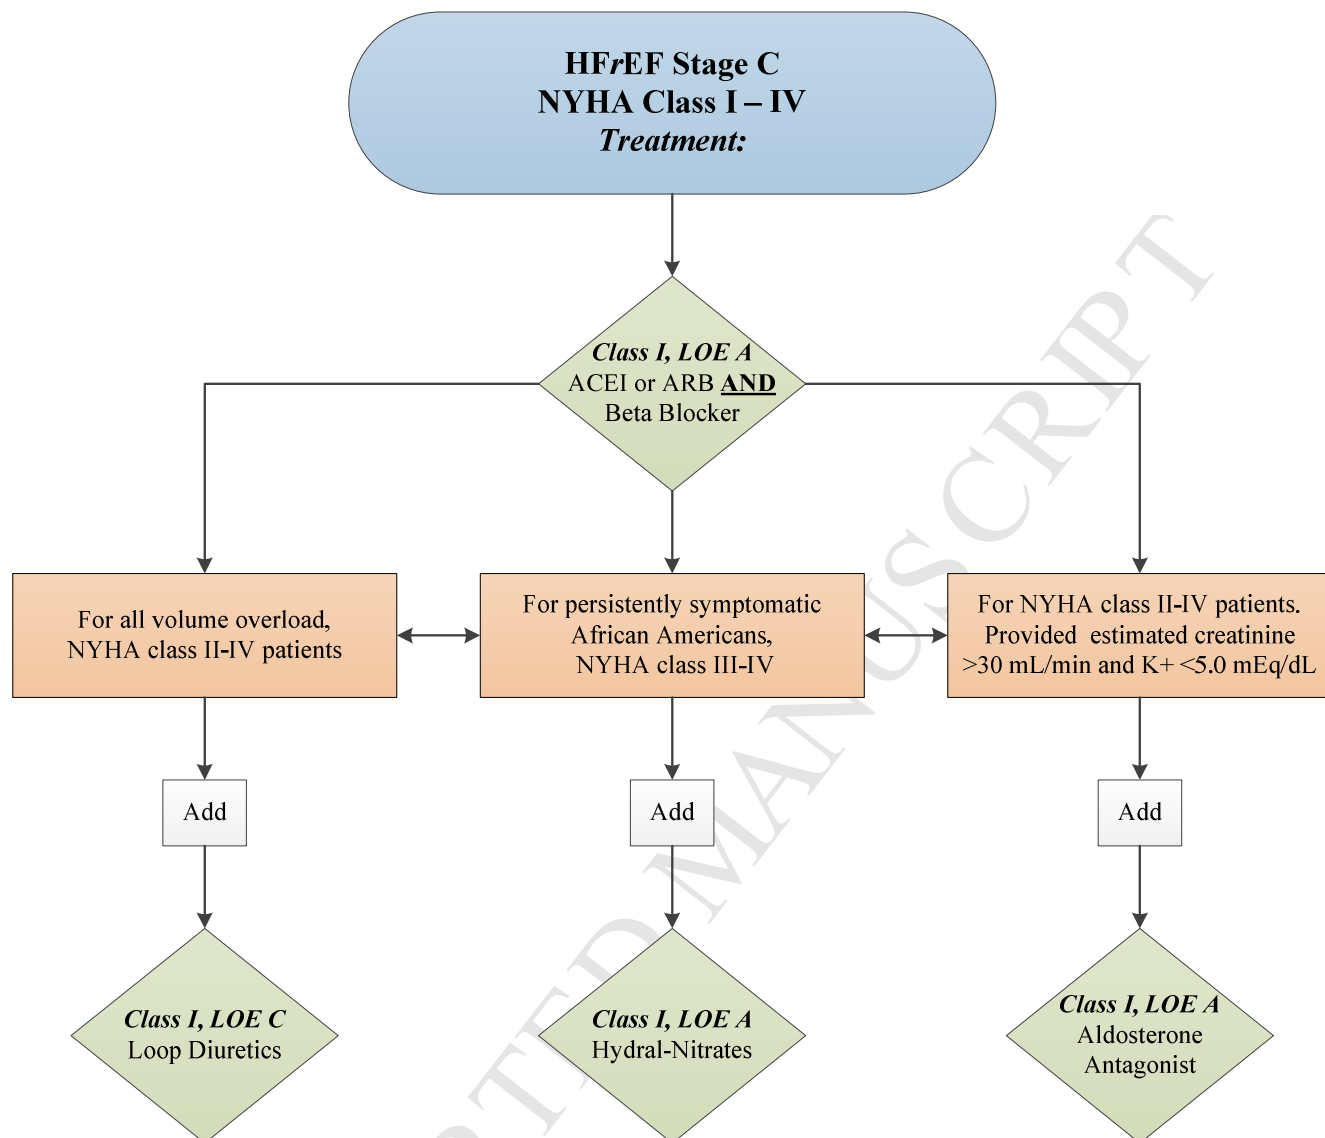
HFrEF Stage C
NYHA Class I – IV
Treatment:

Class I, LOE A
ACEI or ARB AND
Beta Blocker

For all volume overload, NYHA class II-IV patients

For persistently symptomatic African Americans, NYHA class III-IV

For NYHA class II-IV patients. Provided estimated creatinine >30 mL/min and K+ <5.0 mEq/dL

Add

Add

Add

Class I, LOE C
Loop Diuretics

Class I, LOE A
Hydral-Nitrates

Class I, LOE A
Aldosterone Antagonist

ACCEPTED MANUSCRIPT